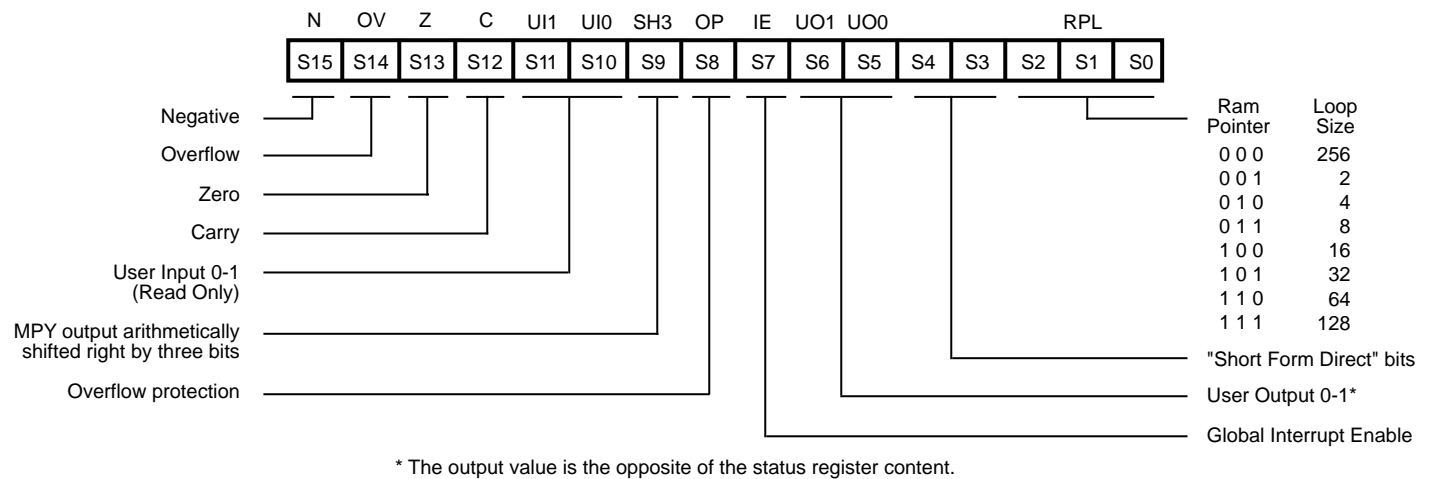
| N | OV | Z | C | UI1 | UI0 | SH3 | OP | IE | UO1 | UO0 | | | | RPL | |
|---|---|---|---|---|---|---|---|---|---|---|---|---|---|---|---|
| S15 | S14 | S13 | S12 | S11 | S10 | S9 | S8 | S7 | S6 | S5 | S4 | S3 | S2 | S1 | S0 |

Negative

Overflow

Zero

Carry

User Input 0-1 (Read Only)

MPY output arithmetically shifted right by three bits

Overflow protection

| Ram Pointer | Loop Size |
|---|---|
| 0 0 0 | 256 |
| 0 0 1 | 2 |
| 0 1 0 | 4 |
| 0 1 1 | 8 |
| 1 0 0 | 16 |
| 1 0 1 | 32 |
| 1 1 0 | 64 |
| 1 1 1 | 128 |

"Short Form Direct" bits

User Output 0-1*

Global Interrupt Enable

* The output value is the opposite of the status register content.